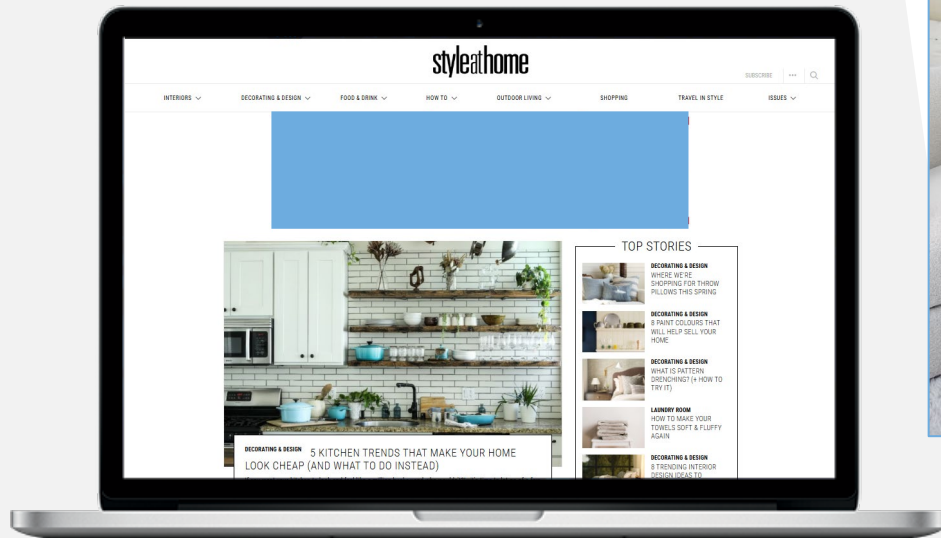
styleathome

SUBSCRIBE ··· 

INTERIORS DECORATING & DESIGN FOOD & DRINK HOW TO OUTDOOR LIVING SHOPPING TRAVEL IN STYLE ISSUES

DECORATING & DESIGN 5 KITCHEN TRENDS THAT MAKE YOUR HOME LOOK CHEAP (AND WHAT TO DO INSTEAD)

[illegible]

TOP STORIES

DECORATING & DESIGN
WHERE WE'RE SHOPPING FOR THROW PILLOWS THIS SPRING

DECORATING & DESIGN
8 PAINT COLOURS THAT WILL HELP SELL YOUR HOME

DECORATING & DESIGN
WHAT IS PATTERN DRENCHING? (+ HOW TO TRY IT)

LAUNDRY ROOM
HOW TO MAKE YOUR TOWELS SOFT & FLUFFY AGAIN

DECORATING & DESIGN
8 TRENDING INTERIOR DESIGN IDEAS TO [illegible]